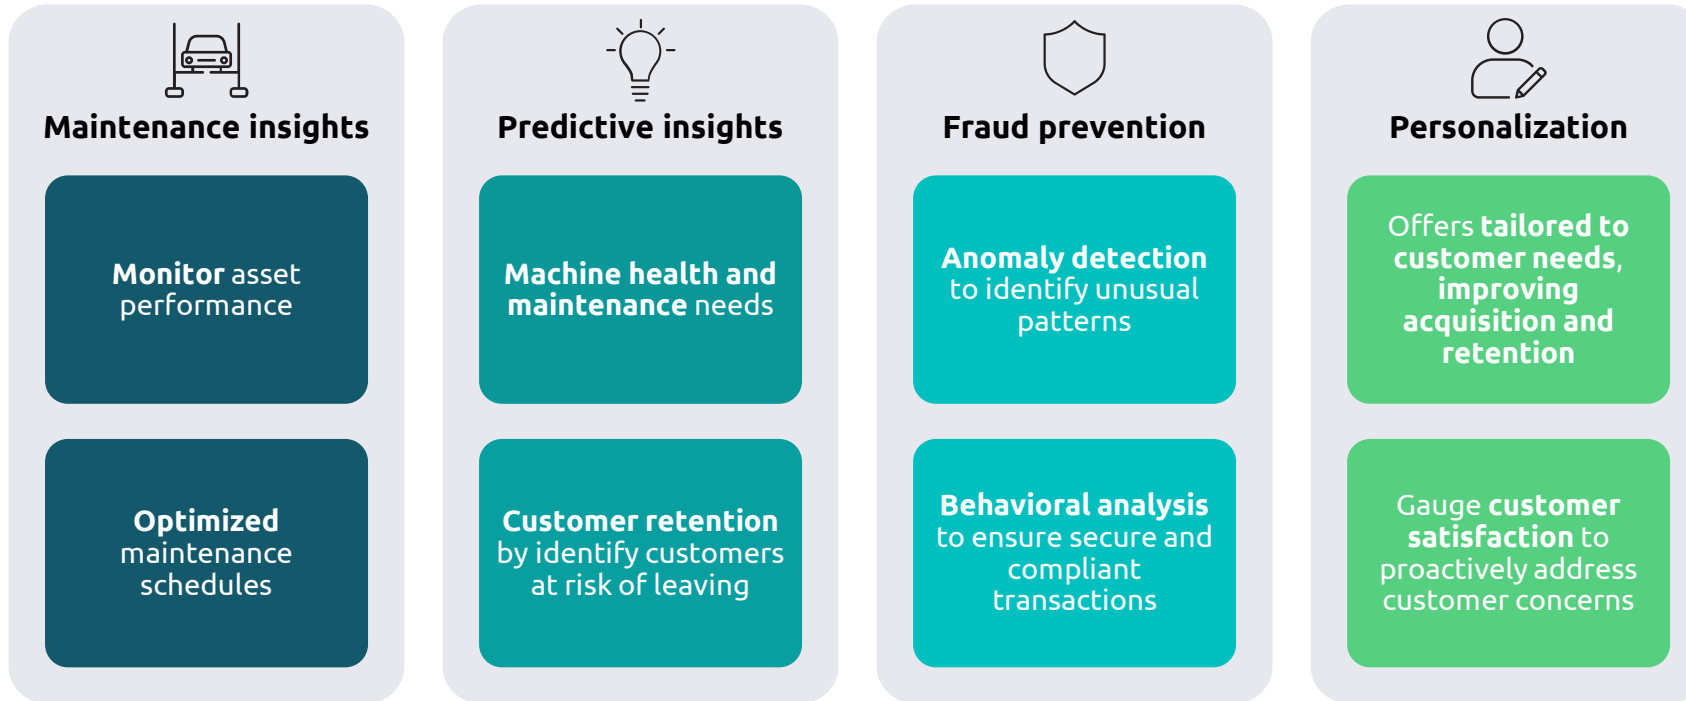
Maintenance insights

Monitor asset performance

Optimized maintenance schedules

Predictive insights

Machine health and maintenance needs

Customer retention by identify customers at risk of leaving

Fraud prevention

Anomaly detection to identify unusual patterns

Behavioral analysis to ensure secure and compliant transactions

Personalization

Offers tailored to customer needs, improving acquisition and retention

Gauge customer satisfaction to proactively address customer concerns